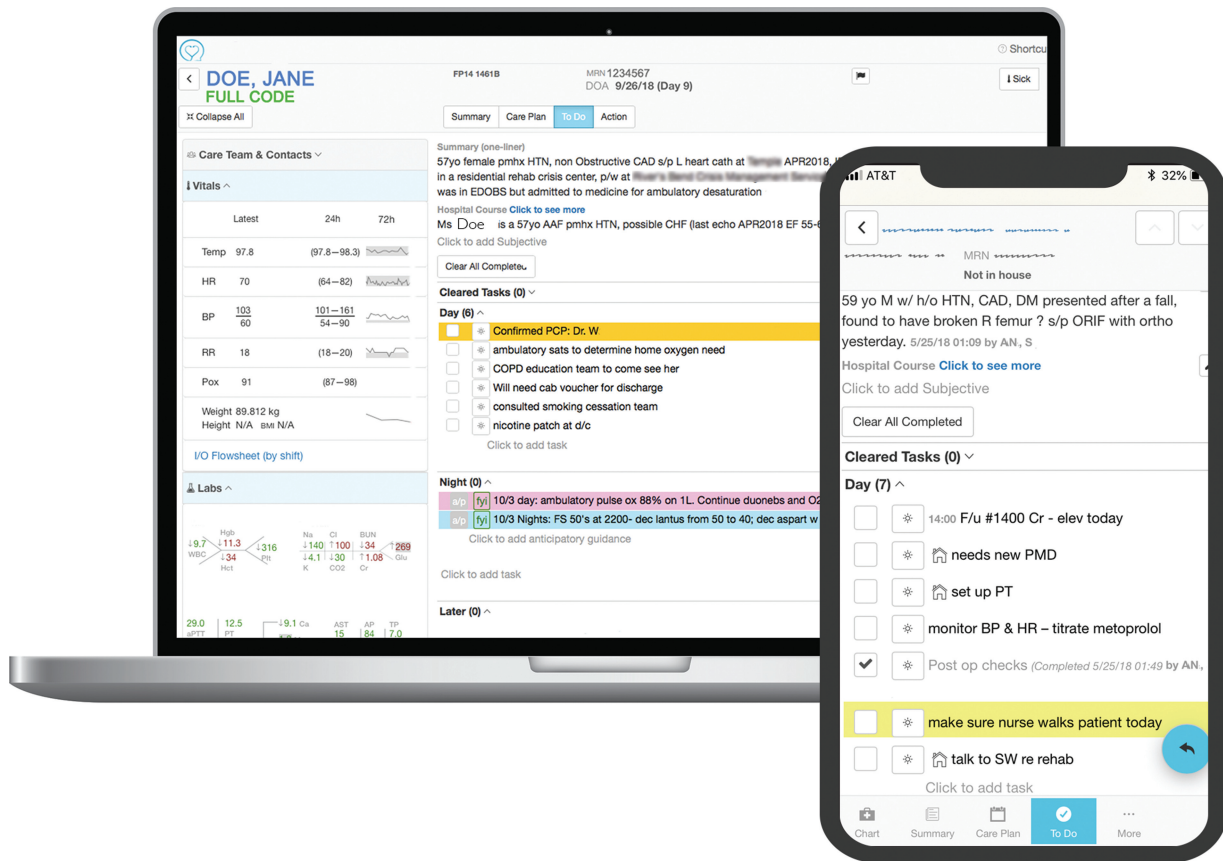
Shortcu

DOE, JANE
FULL CODE

FP14 1461B

MRN1234567
DOA 9/26/18 (Day 9)

Sick

Collapse All

Summary | Care Plan | To Do | Action

Care Team & Contacts

Vitals

| | Latest | 24h | 72h |
|---|---|---|---|
| Temp | 97.8 | (97.8–98.3) | |
| HR | 70 | (64–82) | |
| BP | $\frac{103}{60}$ | $\frac{101-161}{54-90}$ | |
| RR | 18 | (18–20) | |
| Pox | 91 | (87–98) | |

Weight 89.812 kg
Height N/A BMI N/A

I/O Flowsheet (by shift)

Labs

Hgb 11.3 WBC 9.7 34 Hct 316 Plt
Na 140 Cl 100 BUN 34 269 Glu 4.1 K 30 CO2 1.08 Cr
29.0 aPTT 12.5 PT 9.1 Ca AST 15 AP 84 TP 7.0

Summary (one-liner)
57yo female pmhx HTN, non Obstructive CAD s/p L heart cath at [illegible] APR2018, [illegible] in a residential rehab crisis center, p/w at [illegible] was in EDOBS but admitted to medicine for ambulatory desaturation

Hospital Course Click to see more
Ms Doe is a 57yo AAF pmhx HTN, possible CHF (last echo APR2018 EF 55-6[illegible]
Click to add Subjective

Clear All Complete

Cleared Tasks (0)

Day (6)
Confirmed PCP: Dr. W
ambulatory sats to determine home oxygen need
COPD education team to come see her
Will need cab voucher for discharge
consulted smoking cessation team
nicotine patch at d/c
Click to add task

Night (0)
a/p fyi 10/3 day: ambulatory pulse ox 88% on 1L. Continue duonebs and O2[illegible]
a/p fyi 10/3 Nights: FS 50's at 2200- dec lantus from 50 to 40; dec aspart w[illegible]
Click to add anticipatory guidance

Click to add task

Later (0)

AT&T 32%

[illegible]
MRN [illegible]
Not in house

59 yo M w/ h/o HTN, CAD, DM presented after a fall, found to have broken R femur ? s/p ORIF with ortho yesterday. 5/25/18 01:09 by AN, S

Hospital Course Click to see more
Click to add Subjective

Clear All Completed

Cleared Tasks (0)

Day (7)
14:00 F/u #1400 Cr - elev today
needs new PMD
set up PT
monitor BP & HR – titrate metoprolol
Post op checks (Completed 5/25/18 01:49 by AN,
make sure nurse walks patient today
talk to SW re rehab
Click to add task

Chart | Summary | Care Plan | To Do | More